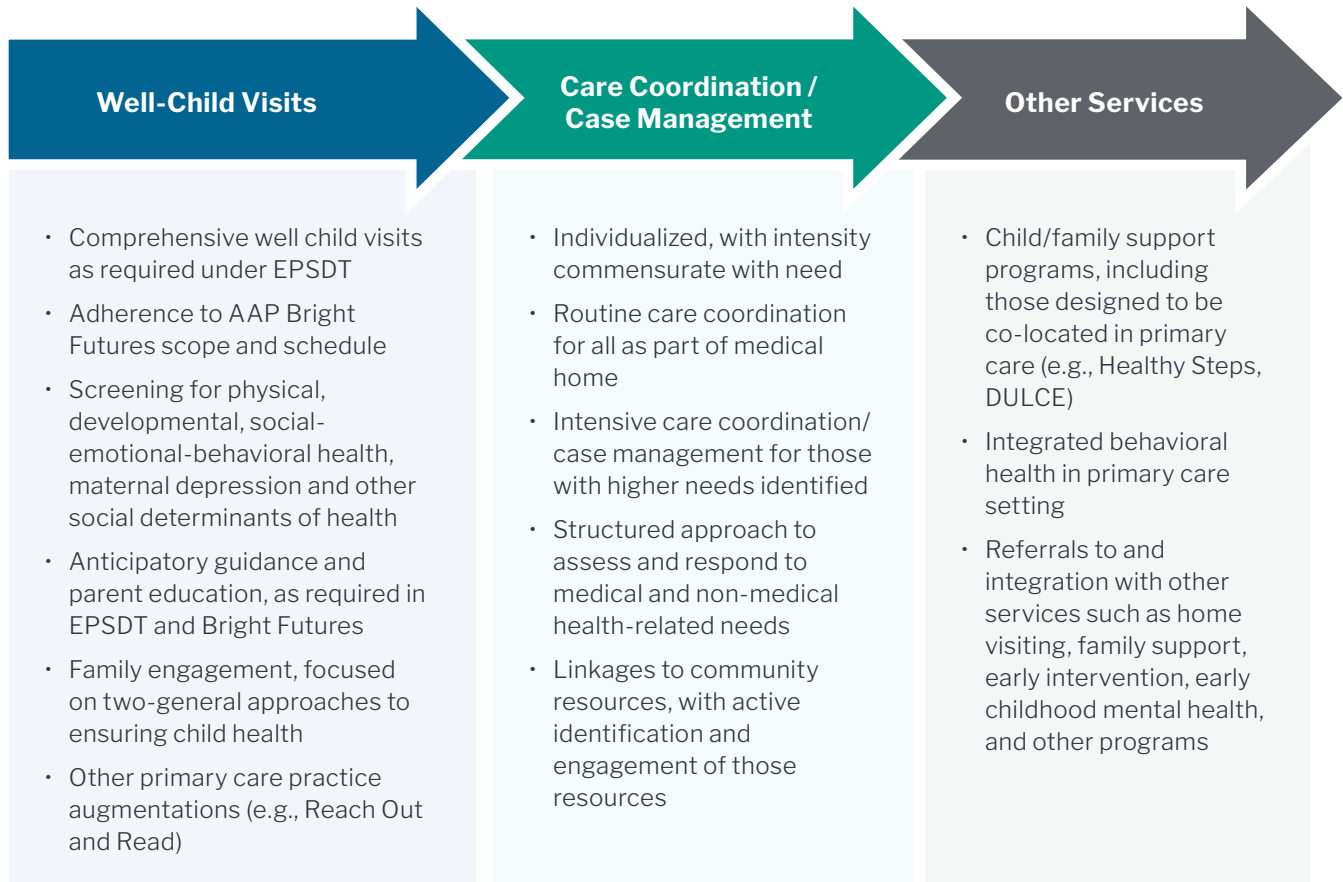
Well-Child Visits

- Comprehensive well child visits as required under EPSDT
- Adherence to AAP Bright Futures scope and schedule
- Screening for physical, developmental, social-emotional-behavioral health, maternal depression and other social determinants of health
- Anticipatory guidance and parent education, as required in EPSDT and Bright Futures
- Family engagement, focused on two-general approaches to ensuring child health
- Other primary care practice augmentations (e.g., Reach Out and Read)

Care Coordination / Case Management

- Individualized, with intensity commensurate with need
- Routine care coordination for all as part of medical home
- Intensive care coordination/ case management for those with higher needs identified
- Structured approach to assess and respond to medical and non-medical health-related needs
- Linkages to community resources, with active identification and engagement of those resources

Other Services

- Child/family support programs, including those designed to be co-located in primary care (e.g., Healthy Steps, DULCE)
- Integrated behavioral health in primary care setting
- Referrals to and integration with other services such as home visiting, family support, early intervention, early childhood mental health, and other programs